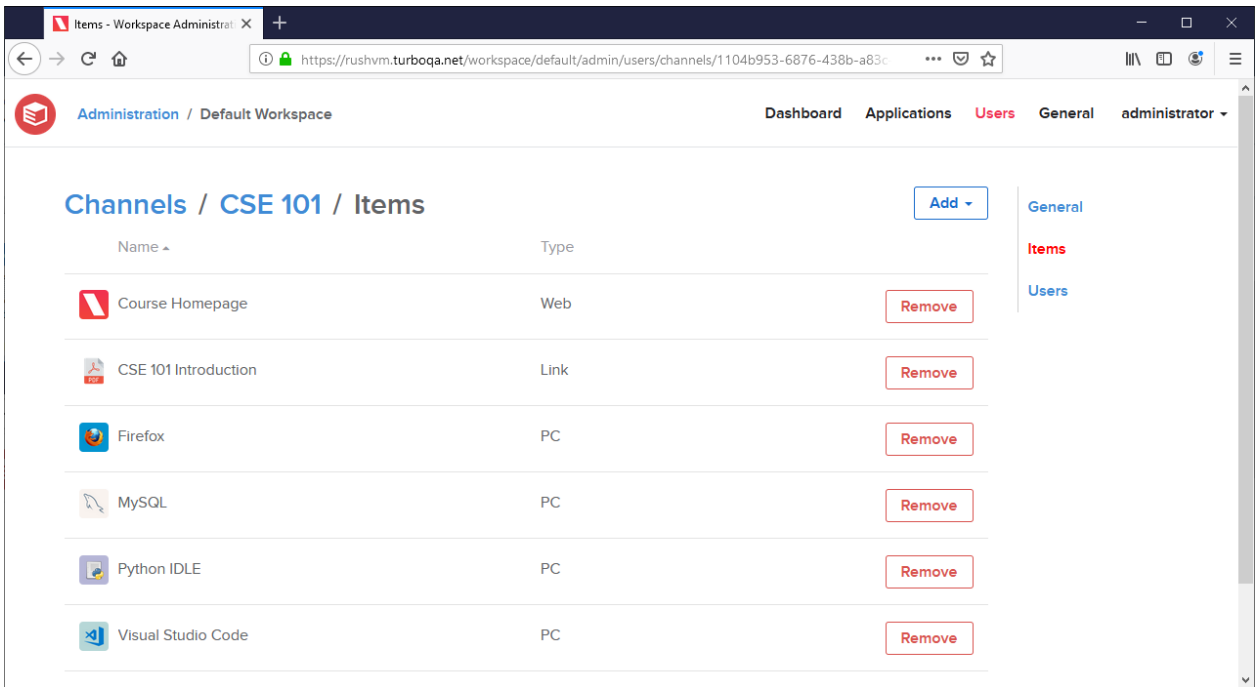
Items - Workspace Administrati

https://rushvm.turboqa.net/workspace/default/admin/users/channels/1104b953-6876-438b-a83c

Administration / Default Workspace

Dashboard Applications Users General administrator

Channels / CSE 101 / Items

Add

General

Items

Users

| Name | Type | |
|---|---|---|
| Course Homepage | Web | Remove |
| CSE 101 Introduction | Link | Remove |
| Firefox | PC | Remove |
| MySQL | PC | Remove |
| Python IDLE | PC | Remove |
| Visual Studio Code | PC | Remove |